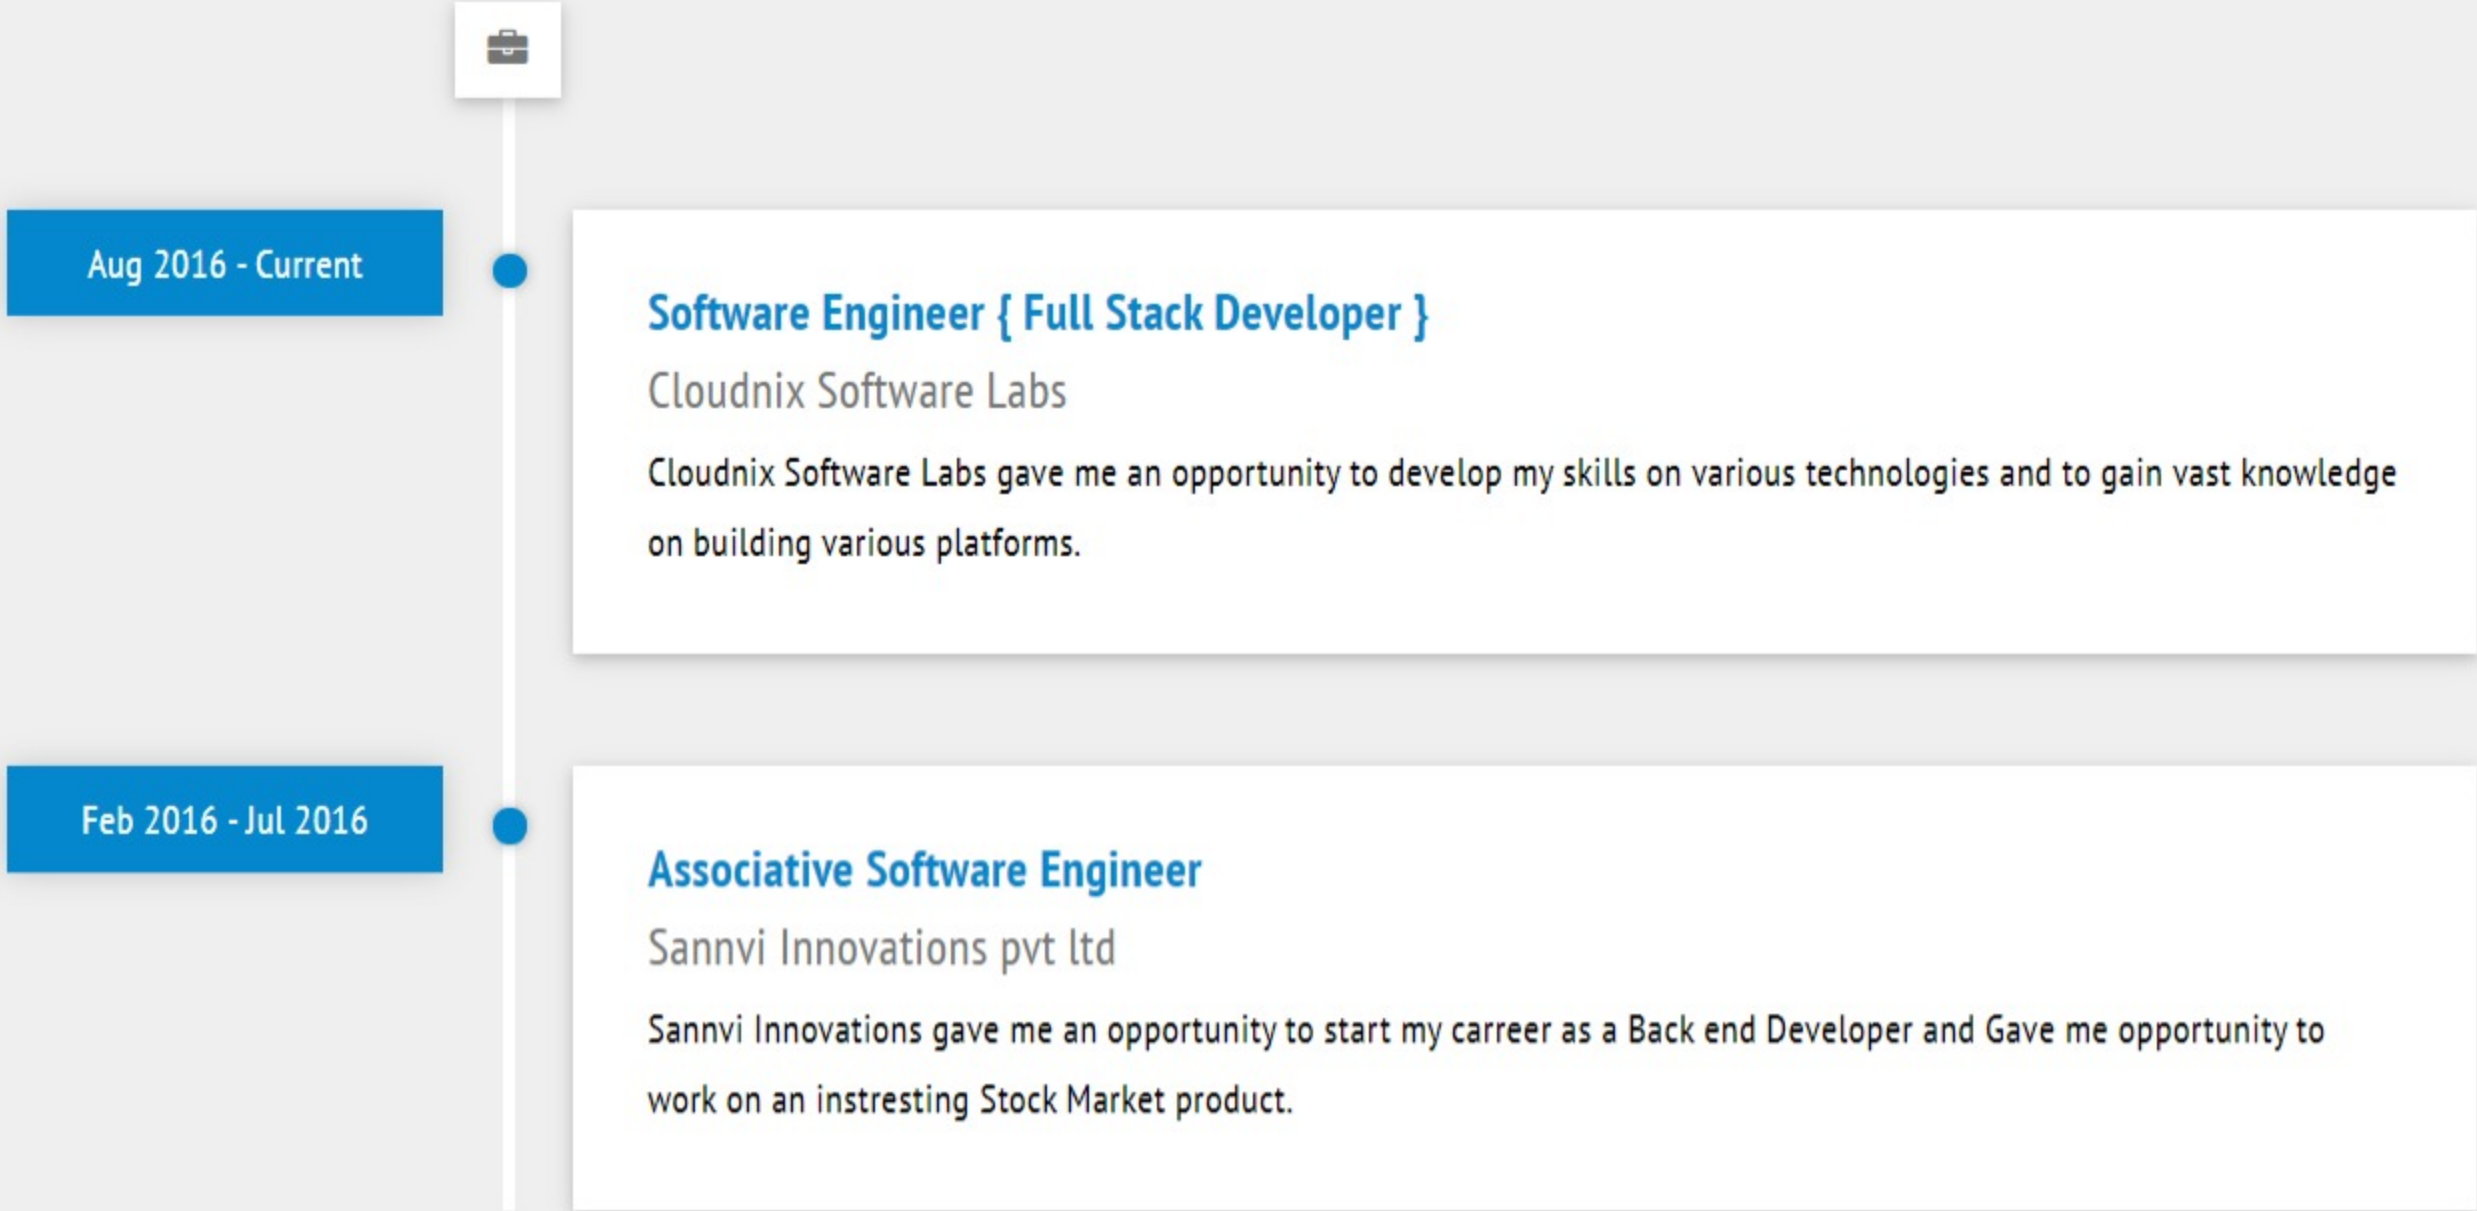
Aug 2016 - Current

Software Engineer { Full Stack Developer }

Cloudnix Software Labs

Cloudnix Software Labs gave me an opportunity to develop my skills on various technologies and to gain vast knowledge on building various platforms.

Feb 2016 - Jul 2016

Associative Software Engineer

Sannvi Innovations pvt ltd

Sannvi Innovations gave me an opportunity to start my carreer as a Back end Developer and Gave me opportunity to work on an instresting Stock Market product.